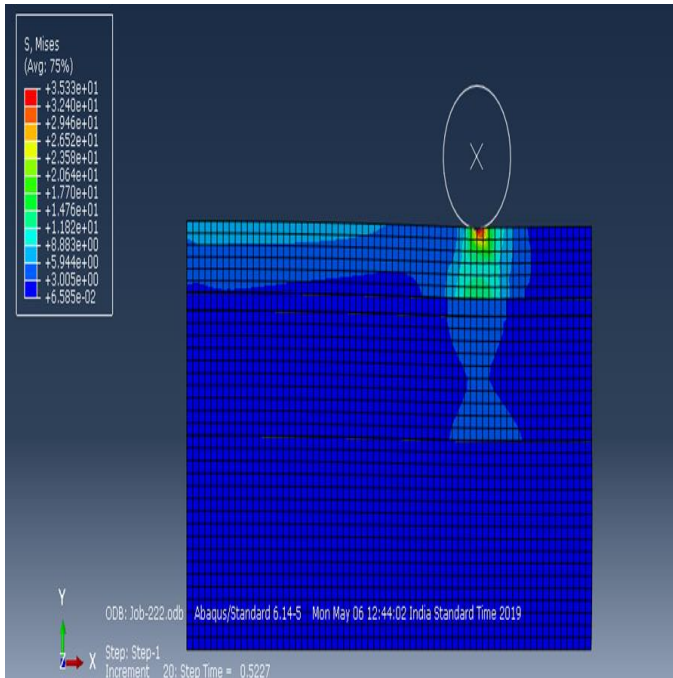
S, Mises
(Avg: 75%)
+3.533e+01
+3.240e+01
+2.946e+01
+2.652e+01
+2.358e+01
+2.064e+01
+1.770e+01
+1.476e+01
+1.182e+01
+8.883e+00
+5.944e+00
+3.005e+00
+6.585e-02

Y
Z X

ODB: Job-222.odb Abaqus/Standard 6.14-5 Mon May 06 12:44:02 India Standard Time 2019

Step: Step-1
Increment 20: Step Time = 0.5227